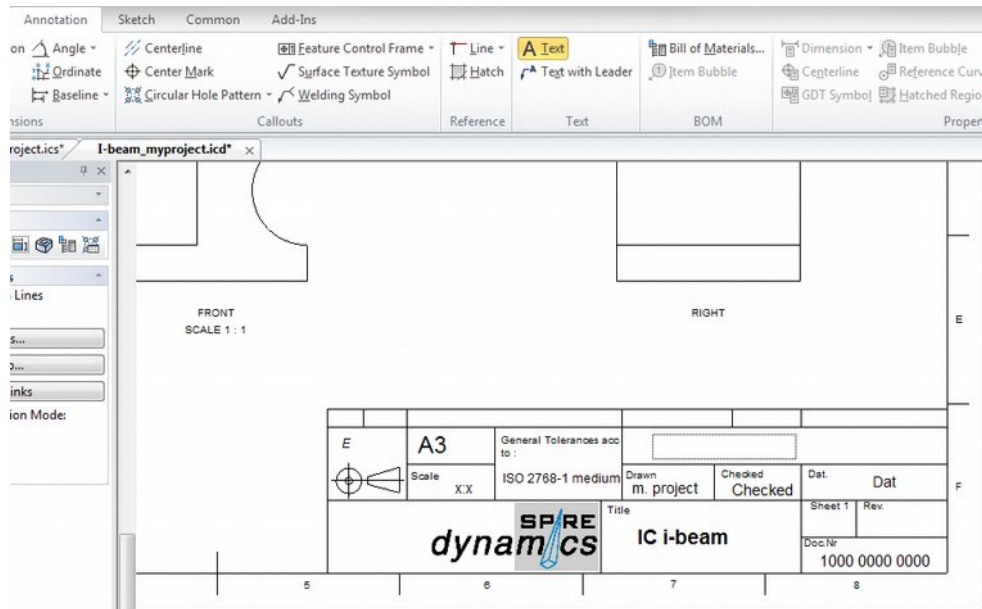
Annotation Sketch Common Add-Ins

on Angle Ordinate Baseline nsions

Centerline Center Mark Circular Hole Pattern

Feature Control Frame Surface Texture Symbol Welding Symbol

Callouts

Line Hatch

Reference

Text Text with Leader

Text

Bill of Materials... Item Bubble

BOM

Dimension Item Bubble Centerline Reference Curv GDT Symbol Hatched Regio

Proper

roject.ics* I-beam_myproject.icd* ×

Lines

s...
...
inks
ion Mode:

FRONT
SCALE 1 : 1

RIGHT

E

| E | A3 | General Tolerances acc to : | | | | |
|---|---|---|---|---|---|---|
| | Scale X:X | ISO 2768-1 medium | Drawn m. project | Checked Checked | Dat. Dat | |
| | SPIRE dynamics | | Title IC i-beam | | Sheet 1 | Rev. |
| | | | | | Doc.Nr 1000 0000 0000 | |

F

5 6 7 8